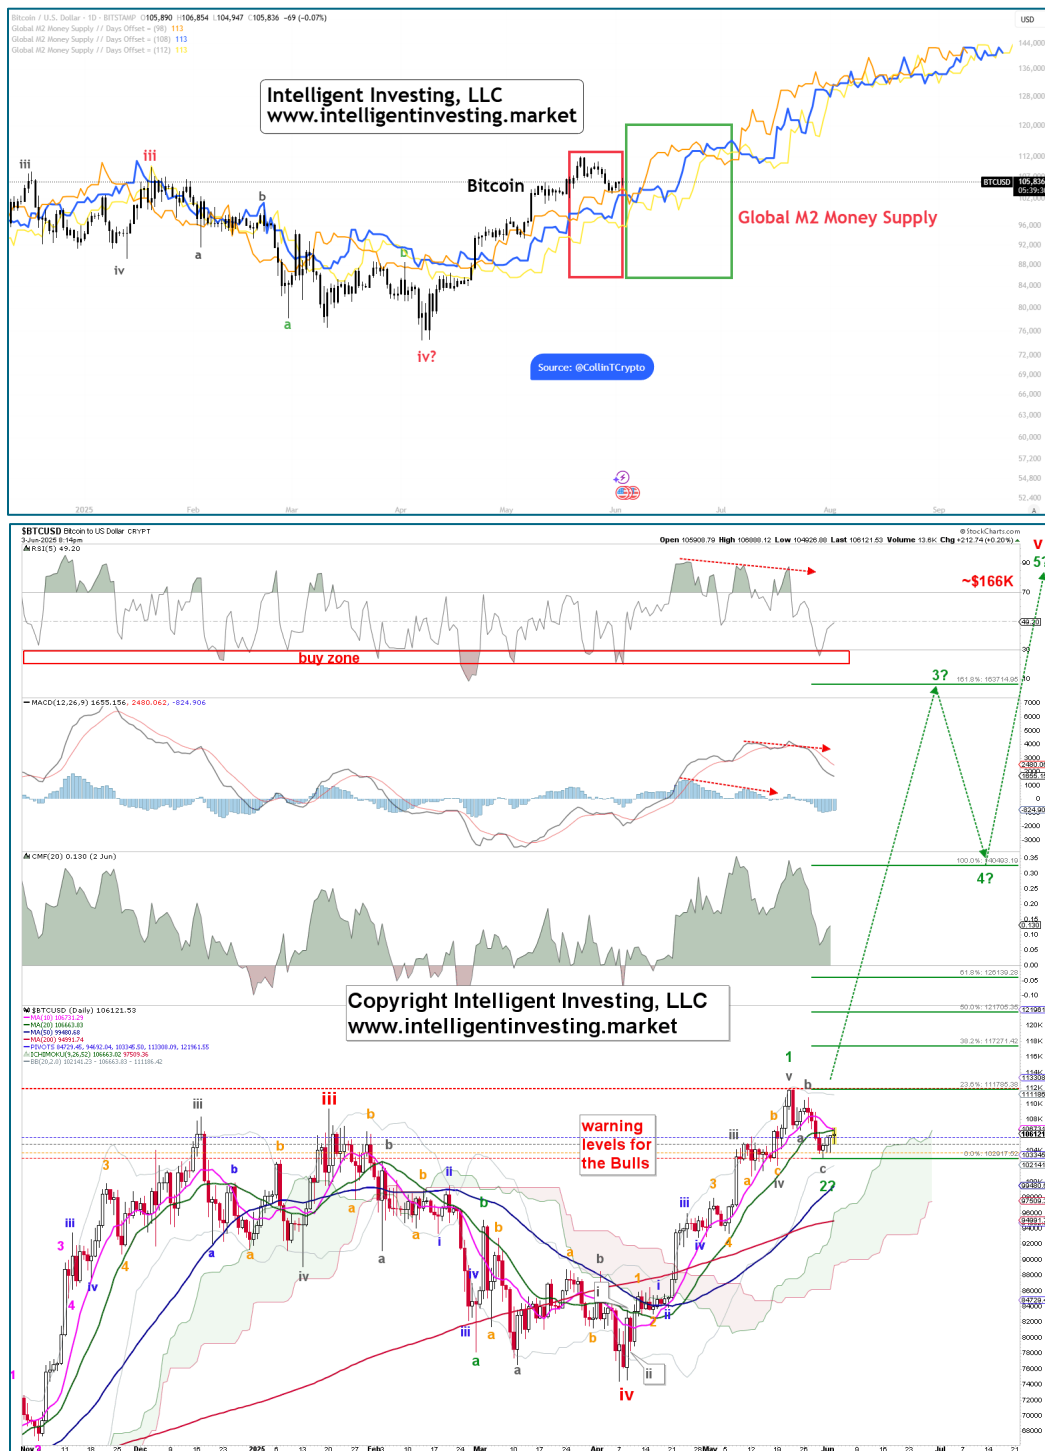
Bitcoin / U.S. Dollar · 1D · BITSTAMP O105,890 H106,854 L104,947 C105,836 −69 (−0.07%)
Global M2 Money Supply // Days Offset = (98) 113
Global M2 Money Supply // Days Offset = (108) 113
Global M2 Money Supply // Days Offset = (112) 113

USD

Intelligent Investing, LLC
www.intelligentinvesting.market

iii
iii
iv
b
a
a
b
iv?
Bitcoin

Global M2 Money Supply

Source: @CollinTCrypto

BTCUSD 105,836 05:39:36

144,000
136,000
128,000
120,000
112,000
102,000
96,000
92,000
88,000
84,000
80,000
76,000
72,000
69,000
66,000
63,000
60,000
57,200
54,800
52,400

2025 Feb Mar Apr May Jun Jul Aug Sep

$BTCUSD Bitcoin to US Dollar CRYPT
3-Jun-2025 8:14pm
©StockCharts.com
Open 105908.79 High 106888.12 Low 104926.88 Last 106121.53 Volume 13.6K Chg +212.74 (+0.20%)
RSI(5) 49.20

~$166K
v
5?
buy zone
3?
161.8%: 163714.95
MACD(12,26,9) 1655.156, 2480.062, -824.906
CMF(20) 0.130 (2 Jun)
100.0%: 140403.19
4?
61.8%: 126139.28
50.0%: 121705.35
38.2%: 117271.42
23.6%: 111785.38
0.0%: 102617.52

Copyright Intelligent Investing, LLC
www.intelligentinvesting.market

$BTCUSD (Daily) 106121.53
MA(10) 106731.29
MA(20) 106663.03
MA(50) 99480.68
MA(200) 94091.74
PIVOTS 84729.45, 94692.04, 103345.50, 113300.09, 121961.55
ICHIMOKU(9,26,52) 106663.02 97509.36
BB(20,2.0) 102141.23 - 106663.03 - 111136.42

warning
levels for
the Bulls

1
v
b
iii
iii
b
iii
b
b
3
b
b
ii
b
a
a
iii
3
v
a
b
c
iv
2?
iii
3
4
iv
a
a
iv
a
i
b
a
b
iv
a
i
ii
2
4
i
iii
a
a
b
iii
a
ii
iv
1
Nov 11 18 25 Dec 9 16 23 2025 6 13 20 27 Feb 10 17 24 Mar 10 17 24 Apr 7 14 21 28 May 5 12 19 26 Jun 9 16 23 Jul 7 14 21